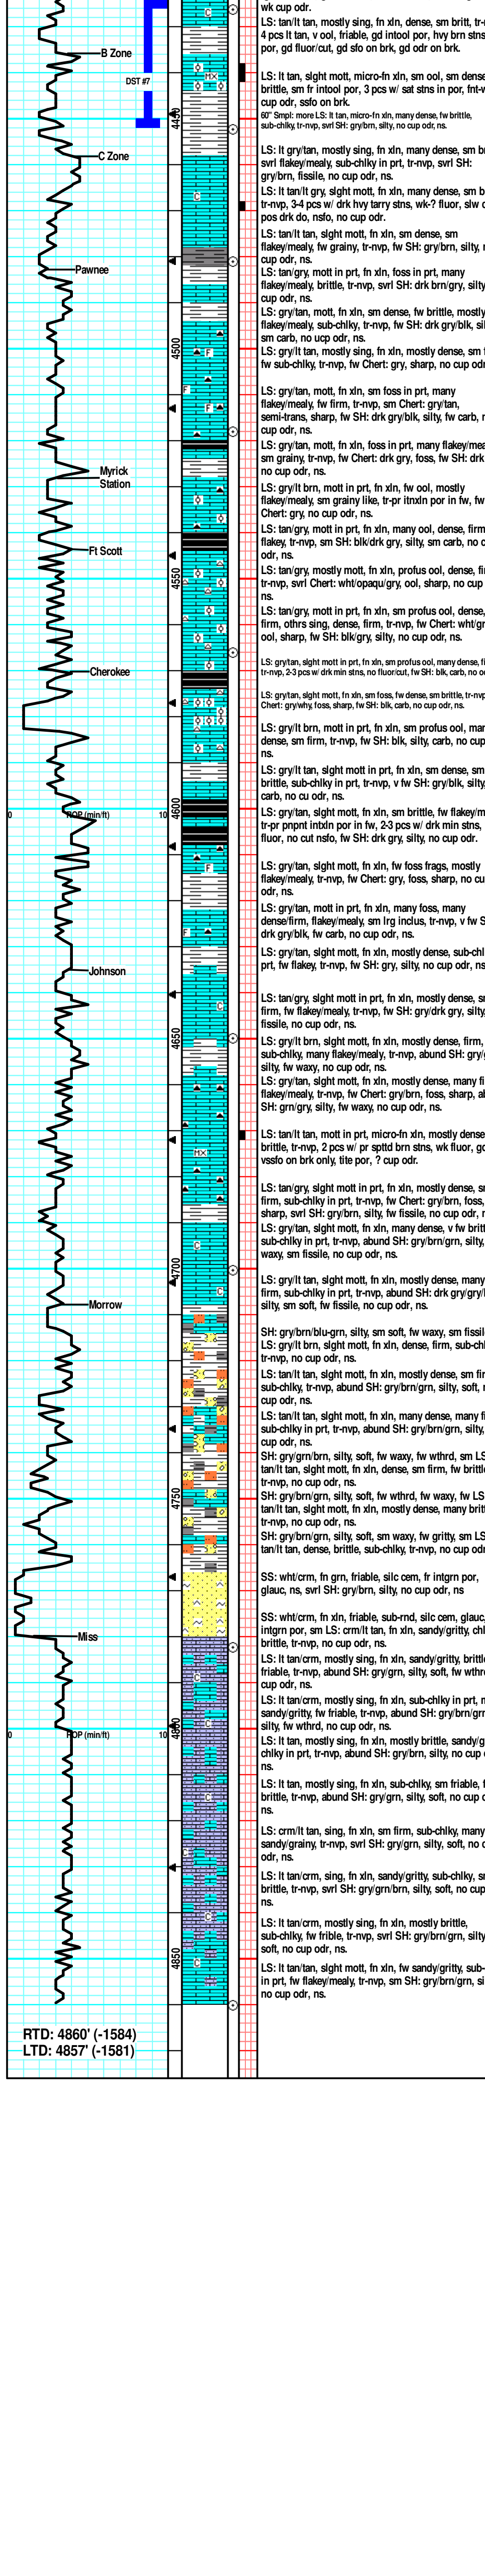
wk cup odr.
LS: tan/lt tan, mostly sing, fn xln, dense, sm britt, tr-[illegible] 4 pcs lt tan, v ool, friable, gd intool por, hvy brn stns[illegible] por, gd fluor/cut, gd sfo on brk, gd odr on brk.

B Zone

DST #7

LS: lt tan, slght mott, micro-fn xln, sm ool, sm dense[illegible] brittle, sm fr intool por, 3 pcs w/ sat stns in por, fnt-w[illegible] cup odr, ssfo on brk.
60" Smpl: more LS: lt tan, micro-fn xln, many dense, fw brittle, sub-chlky, tr-nvp, svrl SH: gry/brn, silty, no cup odr, ns.

4450

C Zone

LS: lt gry/tan, mostly sing, fn xln, many dense, sm b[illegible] svrl flakey/mealy, sub-chlky in prt, tr-nvp, svrl SH: gry/brn, fissile, no cup odr, ns.
LS: lt tan/lt gry, slght mott, fn xln, many dense, sm b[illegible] tr-nvp, 3-4 pcs w/ drk hvy tarry stns, wk-? fluor, slw c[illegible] pos drk do, nsfo, no cup odr.
LS: tan/lt tan, slght mott, fn xln, sm dense, sm flakey/mealy, fw grainy, tr-nvp, fw SH: gry/brn, silty, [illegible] cup odr, ns.

Pawnee

LS: tan/gry, mott in prt, fn xln, foss in prt, many flakey/mealy, brittle, tr-nvp, svrl SH: drk brn/gry, silty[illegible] cup odr, ns.
LS: gry/tan, mott, fn xln, sm dense, fw brittle, mostly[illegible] flakey/mealy, sub-chlky, tr-nvp, fw SH: drk gry/blk, sil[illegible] sm carb, no ucp odr, ns.

4500

LS: gry/lt tan, mostly sing, fn xln, mostly dense, sm f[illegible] fw sub-chlky, tr-nvp, fw Chert: gry, sharp, no cup od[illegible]
LS: gry/tan, mott, fn xln, sm foss in prt, many flakey/mealy, fw firm, tr-nvp, sm Chert: gry/tan, semi-trans, sharp, fw SH: drk gry/blk, silty, fw carb, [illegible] cup odr, ns.
LS: gry/tan, mott, fn xln, foss in prt, many flakey/mea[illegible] sm grainy, tr-nvp, fw Chert: drk gry, foss, fw SH: drk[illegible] no cup odr, ns.

Myrick Station

LS: gry/lt brn, mott in prt, fn xln, fw ool, mostly flakey/mealy, sm grainy like, tr-pr itnxln por in fw, fw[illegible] Chert: gry, no cup odr, ns.

Ft Scott

LS: tan/gry, mott in prt, fn xln, many ool, dense, firm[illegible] flakey, tr-nvp, sm SH: blk/drk gry, silty, sm carb, no c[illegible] odr, ns.

4550

LS: tan/gry, mostly mott, fn xln, profus ool, dense, fi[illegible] tr-nvp, svrl Chert: wht/opaqu/gry, ool, sharp, no cup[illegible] ns.
LS: tan/gry, mott in prt, fn xln, sm profus ool, dense, firm, othrs sing, dense, firm, tr-nvp, fw Chert: wht/gr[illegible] ool, sharp, fw SH: blk/gry, silty, no cup odr, ns.

Cherokee

LS: gry/tan, slght mott in prt, fn xln, sm profus ool, many dense, fi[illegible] tr-nvp, 2-3 pcs w/ drk min stns, no fluor/cut, fw SH: blk, carb, no c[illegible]
LS: gry/tan, slght mott, fn xln, sm foss, fw dense, sm brittle, tr-nvp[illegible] Chert: gry/why, foss, sharp, fw SH: blk, carb, no cup odr, ns.
LS: gry/lt brn, mott in prt, fn xln, sm profus ool, man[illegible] dense, sm firm, tr-nvp, fw SH: blk, silty, carb, no cup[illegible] ns.
LS: gry/lt tan, slght mott in prt, fn xln, sm dense, sm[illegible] brittle, sub-chlky in prt, tr-nvp, v fw SH: gry/blk, silty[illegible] carb, no cu odr, ns.

0 ROP (min/ft) 10

4600

LS: gry/tan, slght mott, fn xln, sm brittle, fw flakey/m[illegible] tr-pr pnpnt intxln por in fw, 2-3 pcs w/ drk min stns, fluor, no cut nsfo, fw SH: drk gry, silty, no cup odr.
LS: gry/tan, slght mott, fn xln, fw foss frags, mostly flakey/mealy, tr-nvp, fw Chert: gry, foss, sharp, no cu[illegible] odr, ns.
LS: gry/tan, mott in prt, fn xln, many foss, many dense/firm, flakey/mealy, sm lrg inclus, tr-nvp, v fw S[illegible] drk gry/blk, fw carb, no cup odr, ns.
LS: gry/tan, slght mott, fn xln, mostly dense, sub-chl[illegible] prt, fw flakey, tr-nvp, fw SH: gry, silty, no cup odr, ns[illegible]

Johnson

LS: tan/gry, slght mott in prt, fn xln, mostly dense, s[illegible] firm, fw flakey/mealy, tr-nvp, fw SH: gry/drk gry, silty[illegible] fissile, no cup odr, ns.

4650

LS: gry/lt brn, slght mott, fn xln, mostly dense, firm, sub-chlky, many flakey/mealy, tr-nvp, abund SH: gry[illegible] silty, fw waxy, no cup odr, ns.
LS: gry/tan, slght mott, fn xln, mostly dense, many fi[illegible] flakey/mealy, tr-nvp, fw Chert: gry/brn, foss, sharp, a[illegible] SH: grn/gry, silty, fw waxy, no cup odr, ns.
LS: tan/lt tan, mott in prt, micro-fn xln, mostly dense brittle, tr-nvp, 2 pcs w/ pr spttd brn stns, wk fluor, g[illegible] vssfo on brk only, tite por, ? cup odr.
LS: tan/gry, slght mott in prt, fn xln, mostly dense, s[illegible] firm, sub-chlky in prt, tr-nvp, fw Chert: gry/brn, foss, sharp, svrl SH: gry/brn, silty, fw fissile, no cup odr, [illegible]
LS: gry/tan, slght mott, fn xln, many dense, v fw britt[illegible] sub-chlky in prt, tr-nvp, abund SH: gry/brn/grn, silty, waxy, sm fissile, no cup odr, ns.

4700

Morrow

LS: gry/lt tan, slght mott, fn xln, mostly dense, many firm, sub-chlky in prt, tr-nvp, abund SH: drk gry/gry/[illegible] silty, sm soft, fw fissile, no cup odr, ns.
SH: gry/brn/blu-grn, silty, sm soft, fw waxy, sm fissil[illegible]
LS: gry/lt brn, slght mott, fn xln, dense, firm, sub-chl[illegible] tr-nvp, no cup odr, ns.
LS: tan/lt tan, slght mott, fn xln, mostly dense, sm fir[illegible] sub-chlky, tr-nvp, abund SH: gry/brn/grn, silty, soft, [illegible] cup odr, ns.
LS: tan/lt tan, slght mott, fn xln, many dense, many f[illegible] sub-chlky in prt, tr-nvp, abund SH: gry/brn/grn, silty, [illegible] cup odr, ns.
SH: gry/grn/brn, silty, soft, fw waxy, fw wthrd, sm LS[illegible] tan/lt tan, slght mott, fn xln, dense, sm firm, fw brittle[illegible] tr-nvp, no cup odr, ns.

4750

SH: gry/brn/grn, silty, soft, fw wthrd, fw waxy, fw LS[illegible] tan/lt tan, slght mott, fn xln, mostly dense, many britt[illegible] tr-nvp, no cup odr, ns.
SH: gry/brn/grn, silty, soft, sm waxy, fw gritty, sm LS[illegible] tan/lt tan, dense, brittle, sub-chlky, tr-nvp, no cup od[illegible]
SS: wht/crm, fn grn, friable, silc cem, fr intgrn por, glauc, ns, svrl SH: gry/brn, silty, no cup odr, ns

Miss

SS: wht/crm, fn xln, friable, sub-rnd, silc cem, glauc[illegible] intgrn por, sm LS: crm/lt tan, fn xln, sandy/gritty, chl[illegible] brittle, tr-nvp, no cup odr, ns.
LS: lt tan/crm, mostly sing, fn xln, sandy/gritty, brittle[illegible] friable, tr-nvp, abund SH: gry/grn, silty, soft, fw wthr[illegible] cup odr, ns.

0 ROP (min/ft) 10

4800

LS: lt tan/crm, mostly sing, fn xln, sub-chlky in prt, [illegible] sandy/gritty, fw friable, tr-nvp, abund SH: gry/brn/grn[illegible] silty, fw wthrd, no cup odr, ns.
LS: lt tan, mostly sing, fn xln, mostly brittle, sandy/g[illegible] chlky in prt, tr-nvp, abund SH: gry/brn, silty, no cup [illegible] ns.
LS: lt tan, mostly sing, fn xln, sub-chlky, sm friable, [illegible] brittle, tr-nvp, abund SH: gry/grn, silty, soft, no cup o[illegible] ns.
LS: crm/lt tan, sing, fn xln, sm firm, sub-chlky, many sandy/grainy, tr-nvp, svrl SH: gry/grn, silty, soft, no c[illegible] odr, ns.
LS: lt tan/crm, sing, fn xln, sandy/gritty, sub-chlky, s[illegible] brittle, tr-nvp, svrl SH: gry/grn/brn, silty, soft, no cup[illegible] ns.
LS: lt tan/crm, mostly sing, fn xln, mostly brittle, sub-chlky, fw friable, tr-nvp, svrl SH: gry/grn/brn, silty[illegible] soft, no cup odr, ns.

4850

LS: lt tan/tan, slght mott, fn xln, fw sandy/gritty, sub-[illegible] in prt, fw flakey/mealy, tr-nvp, sm SH: gry/brn/grn, si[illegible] no cup odr, ns.

RTD: 4860' (-1584)
LTD: 4857' (-1581)